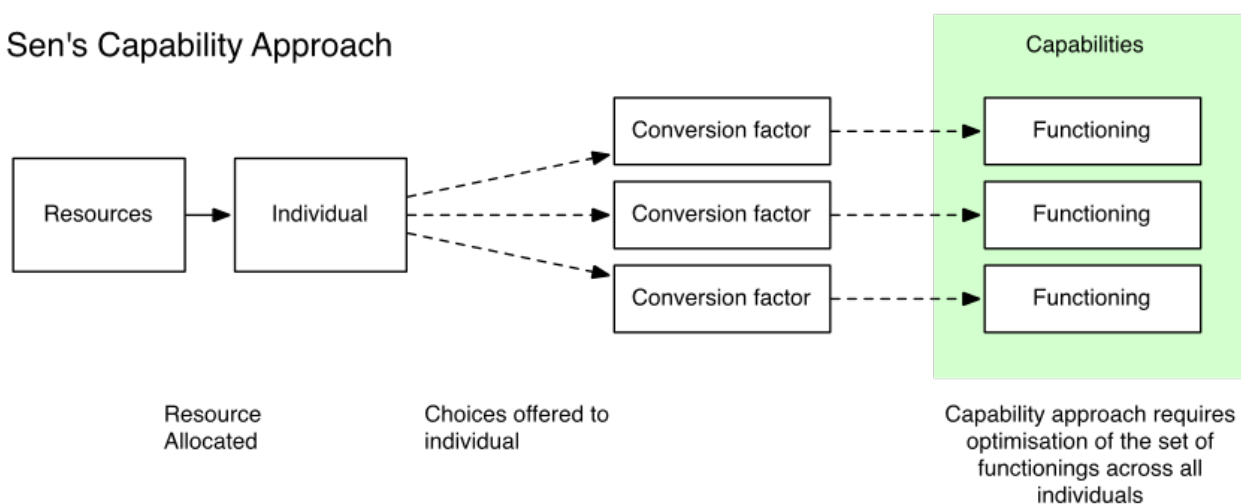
Sen's Capability Approach

Capabilities

Resources

Individual

Conversion factor

Conversion factor

Conversion factor

Functioning

Functioning

Functioning

Resource Allocated

Choices offered to individual

Capability approach requires optimisation of the set of functionings across all individuals